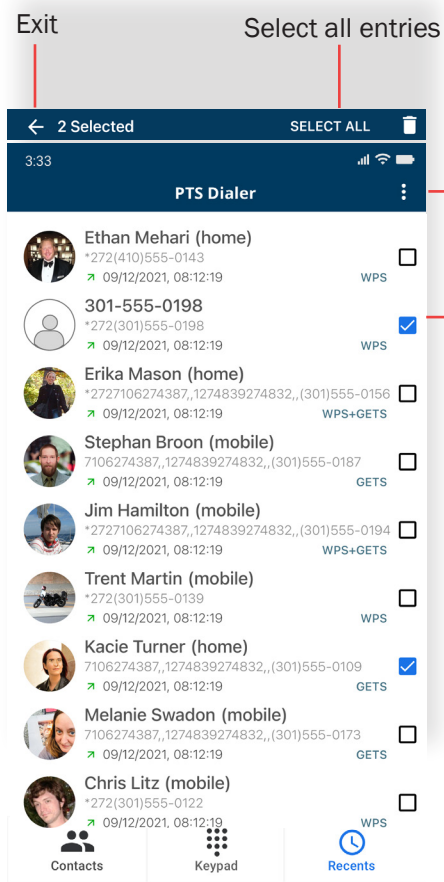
Exit

Select all entries

2 Selected SELECT ALL

3:33

PTS Dialer

Ethan Mehari (home)
*272(410)555-0143
09/12/2021, 08:12:19 WPS

301-555-0198
*272(301)555-0198
09/12/2021, 08:12:19 WPS

Erika Mason (home)
*2727106274387,,1274839274832,,(301)555-0156
09/12/2021, 08:12:19 WPS+GETS

Stephan Broon (mobile)
7106274387,,1274839274832,,(301)555-0187
09/12/2021, 08:12:19 GETS

Jim Hamilton (mobile)
*2727106274387,,1274839274832,,(301)555-0194
09/12/2021, 08:12:19 WPS+GETS

Trent Martin (mobile)
*272(301)555-0139
09/12/2021, 08:12:19 WPS

Kacie Turner (home)
7106274387,,1274839274832,,(301)555-0109
09/12/2021, 08:12:19 GETS

Melanie Swadon (mobile)
7106274387,,1274839274832,,(301)555-0173
09/12/2021, 08:12:19 GETS

Chris Litz (mobile)
*272(301)555-0122
09/12/2021, 08:12:19 WPS

Contacts Keypad Recents